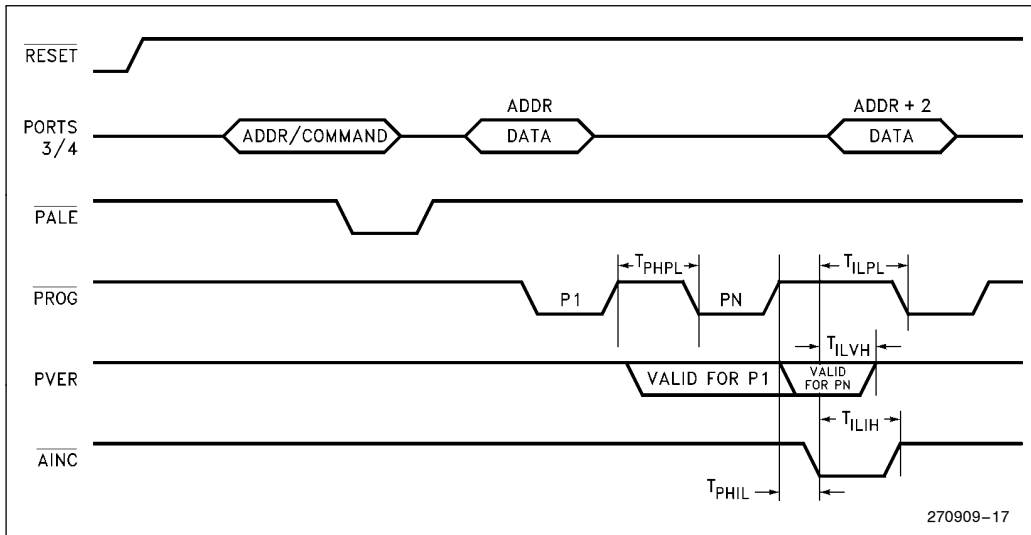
$\overline{RESET}$

PORTS 3/4

ADDR/COMMAND

ADDR

DATA

ADDR + 2

DATA

$\overline{PALE}$

$\overline{PROG}$

$T_{PHPL}$

P1

PN

$T_{ILPL}$

$T_{ILVH}$

PVER

VALID FOR P1

VALID FOR PN

$T_{ILIH}$

$\overline{AINC}$

$T_{PHIL}$

270909–17